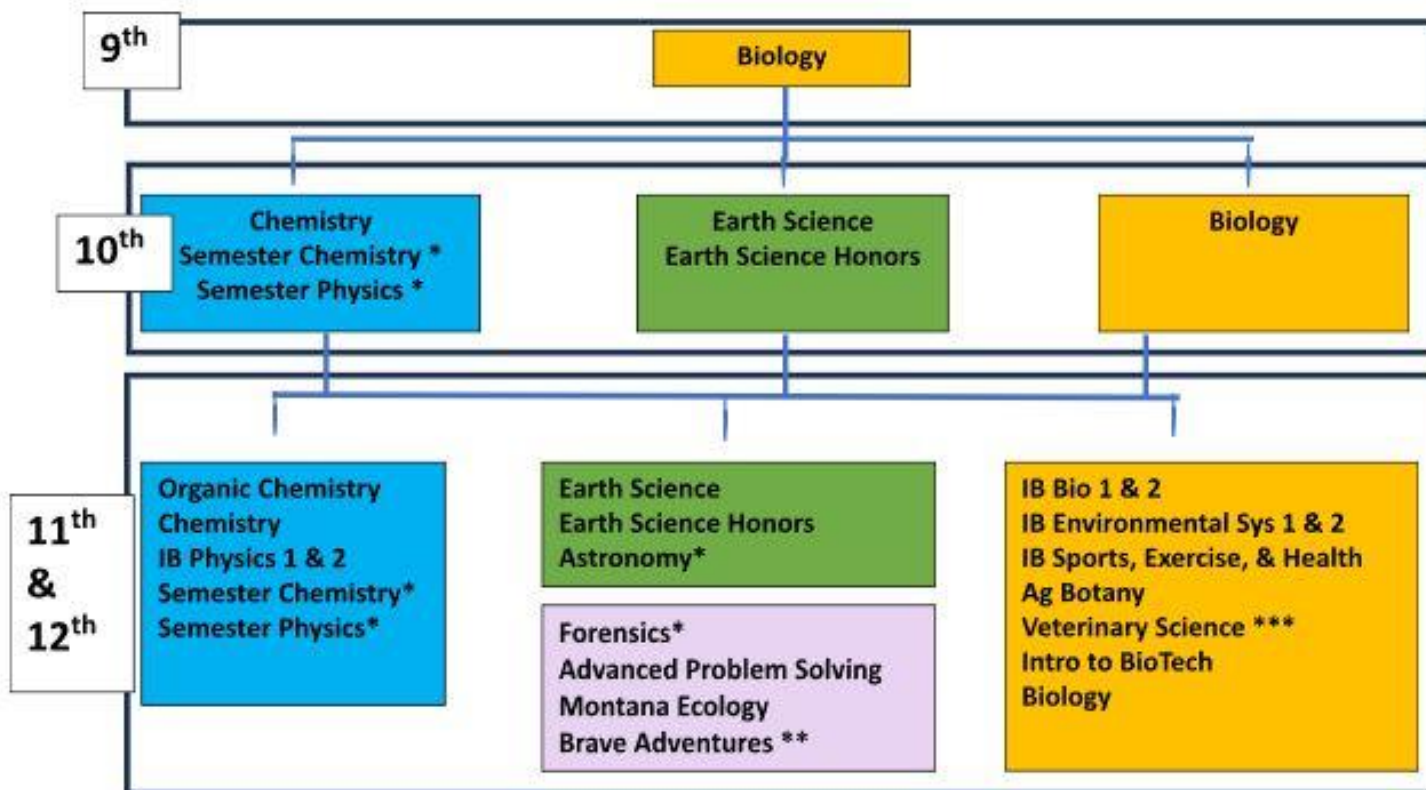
$9^{th}$

Biology

$10^{th}$

Chemistry
Semester Chemistry *
Semester Physics *

Earth Science
Earth Science Honors

Biology

$11^{th}$ & $12^{th}$

Organic Chemistry
Chemistry
IB Physics 1 & 2
Semester Chemistry*
Semester Physics*

Earth Science
Earth Science Honors
Astronomy*

Forensics*
Advanced Problem Solving
Montana Ecology
Brave Adventures **

IB Bio 1 & 2
IB Environmental Sys 1 & 2
IB Sports, Exercise, & Health
Ag Botany
Veterinary Science ***
Intro to BioTech
Biology